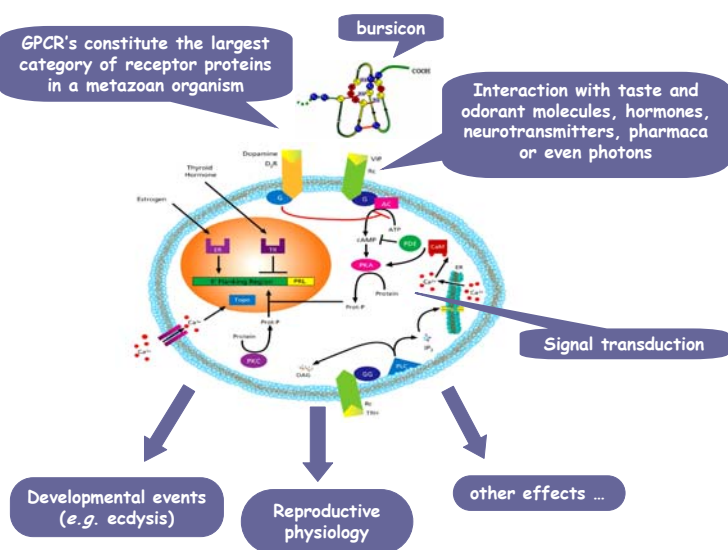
GPCR's constitute the largest category of receptor proteins in a metazoan organism

bursicon

COOH

Interaction with taste and odorant molecules, hormones, neurotransmitters, pharmaca or even photons

Dopamine
$D_2R$

VIP
Rc

Thyroid Hormone

Estrogen

G

G

AC

ATP

cAMP

PDE

CaM

ER

TR

PKA

5' Flanking Region

PRL

Tags

Protein

Prot P

Prot P

Protein

ER

$Ca^{2+}$

$Ca^{2+}$

$IP_3$

PKC

DAG

GG

PLC

Rc
TRH

Signal transduction

Developmental events (e.g. ecdysis)

Reproductive physiology

other effects …